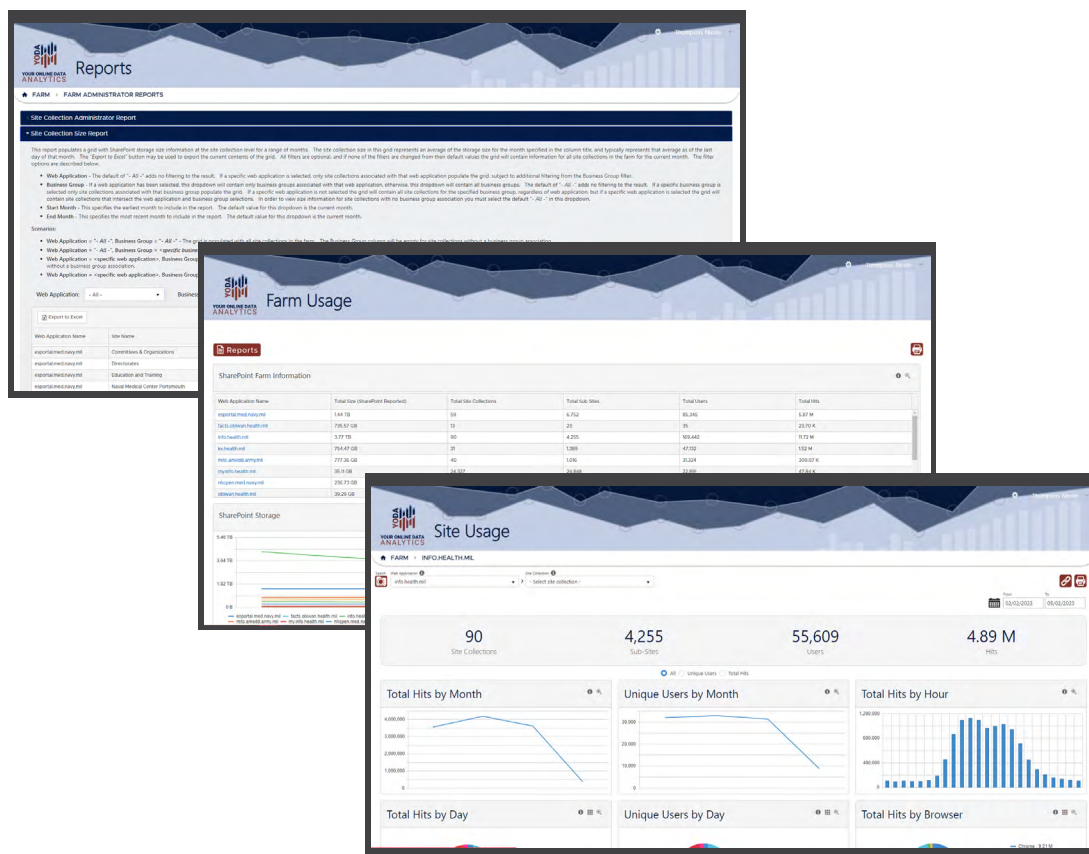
YODA YOUR ONLINE DATA ANALYTICS

Reports

FARM › FARM ADMINISTRATOR REPORTS

Site Collection Administrator Report

Site Collection Size Report

This report populates a grid with SharePoint storage size information at the site collection level for a range of months. The site collection size in this grid represents an average of the storage size for the month specified in the column title, and typically represents that average as of the last day of that month. The "Export to Excel" button may be used to export the current contents of the grid. All filters are optional, and if none of the filters are changed from their default values the grid will contain information for all site collections in the farm for the current month. The filter options are described below.

• Web Application - The default of "- All -" adds no filtering to the result. If a specific web application is selected, only site collections associated with that web application populate the grid, subject to additional filtering from the Business Group filter.

• Business Group - If a web application has been selected, this dropdown will contain only business groups associated with that web application, otherwise, this dropdown will contain all business groups. The default of "- All -" adds no filtering to the result. If a specific business group is selected only site collections associated with that business group populate the grid. If a specific web application is not selected the grid will contain all site collections for the specified business group, regardless of web application; but if a specific web application is selected the grid will contain site collections that intersect the web application and business group selections. In order to view size information for site collections with no business group association you must select the default "- All -" in this dropdown.

• Start Month - This specifies the earliest month to include in the report. The default value for this dropdown is the current month.

• End Month - This specifies the most recent month to include in the report. The default value for this dropdown is the current month.

Scenarios:

• Web Application = "- All -", Business Group = "- All -" - The grid is populated with all site collections in the farm. The Business Group column will be empty for site collections without a business group association.

• Web Application = "- All -", Business Group = <specific busine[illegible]

• Web Application = <specific web application>, Business Group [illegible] without a business group association.

• Web Application = <specific web application>, Business Group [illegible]

Web Application: - All -

Busines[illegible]

Export to Excel

| Web Application Name | Site Name |
|---|---|
| esportal.med.navy.mil | Committees & Organizations |
| esportal.med.navy.mil | Directorates |
| esportal.med.navy.mil | Education and Training |
| esportal.med.navy.mil | Naval Medical Center Portsmouth |

YODA YOUR ONLINE DATA ANALYTICS

Farm Usage

Reports

SharePoint Farm Information

| Web Application Name | Total Size (SharePoint Reported) | Total Site Collections | Total Sub Sites | Total Users | Total Hits |
|---|---|---|---|---|---|
| esportal.med.navy.mil | 1.44 TB | 59 | 6,752 | 85,245 | 5.87 M |
| facts.sbiwan.health.mil | 735.57 GB | 13 | 23 | 35 | 23.70 K |
| info.health.mil | 3.77 TB | 90 | 4,255 | 169,442 | 11.72 M |
| kx.health.mil | 754.47 GB | 31 | 1,389 | 47,132 | 1.52 M |
| mtc.amedd.army.mil | 777.36 GB | 40 | 1,016 | 31,324 | 209.07 K |
| myinfo.health.mil | 35.11 GB | 24,327 | 24,848 | 22,691 | 47.84 K |
| nhcpen.med.navy.mil | 236.73 GB | | | | |
| sbiwan.health.mil | 39.29 GB | | | | |

SharePoint Storage

5.46 TB
3.64 TB
1.82 TB
0 B

esportal.med.navy.mil — facts.sbiwan.health.mil — info.heal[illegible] — mtc.amedd.army.mil — my.info.health.mil — nhcpen.med.navy.mil

YODA YOUR ONLINE DATA ANALYTICS

Site Usage

FARM › INFO.HEALTH.MIL

Web Application info.health.mil

Site Collection - Select site collection -

From 02/02/2023 To 05/02/2023

90 Site Collections

4,255 Sub-Sites

55,609 Users

4.89 M Hits

All Unique Users Total Hits

Total Hits by Month

4,000,000
3,000,000
2,000,000
1,000,000
0

Unique Users by Month

30,000
20,000
10,000
0

Total Hits by Hour

1,200,000
800,000
400,000
0

Total Hits by Day

Unique Users by Day

Total Hits by Browser

Chrome - 3.21 M